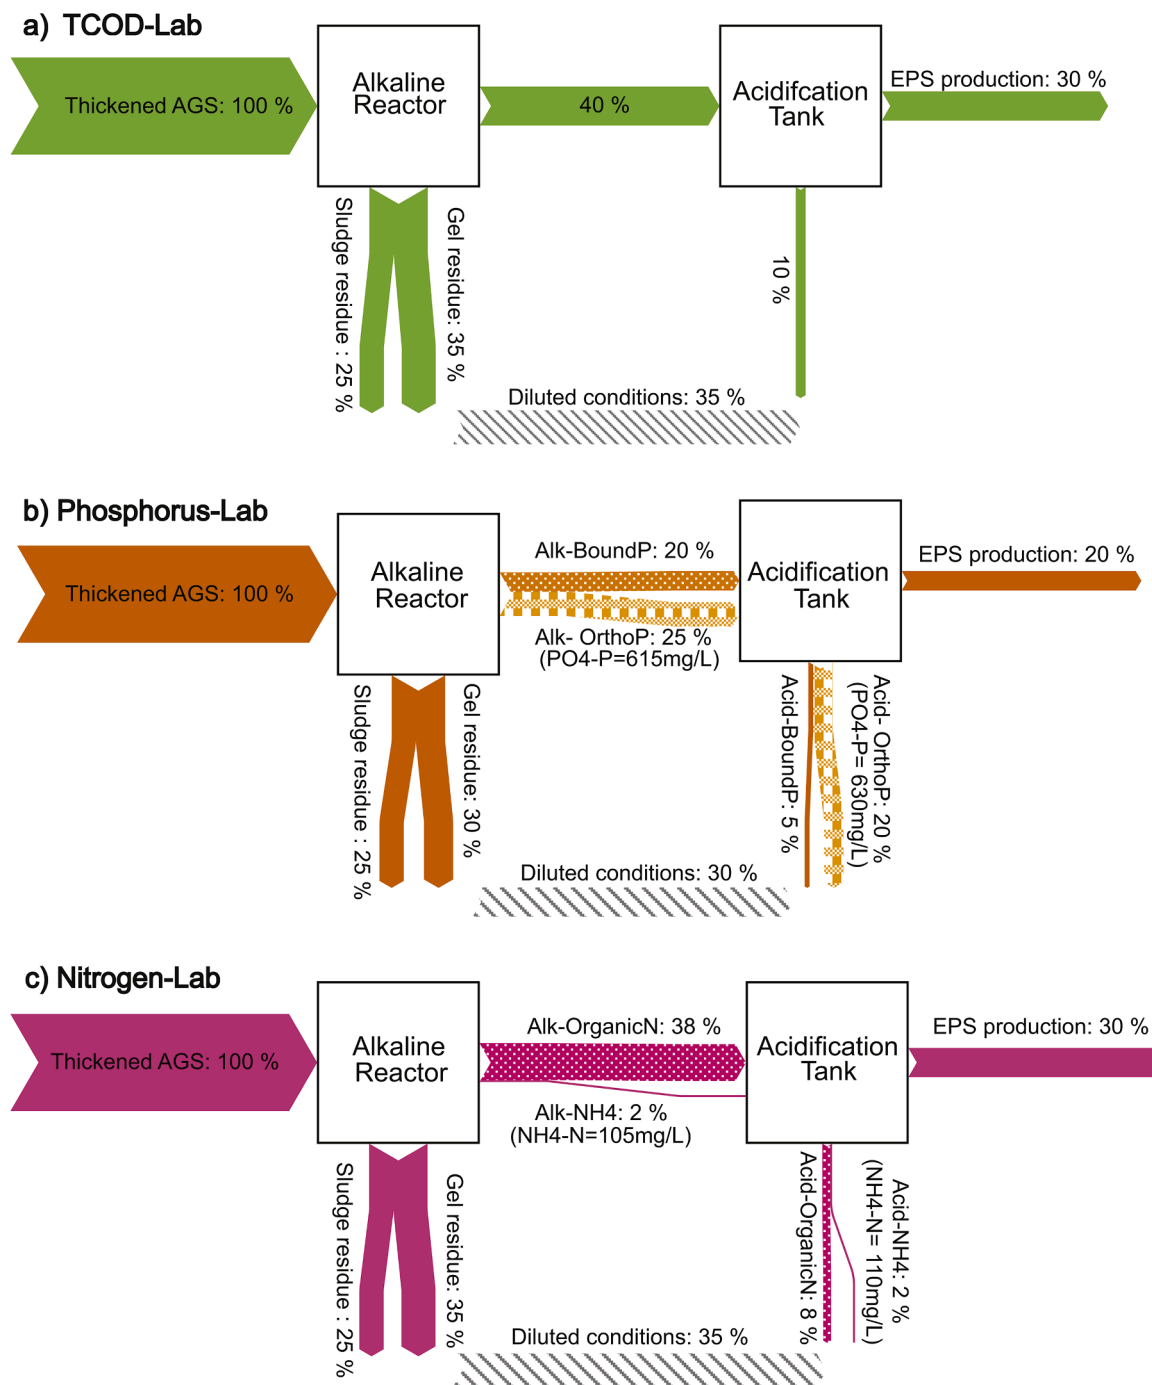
a) TCOD-Lab

Thickened AGS: 100 %

Alkaline Reactor

40 %

Acidifcation Tank

EPS production: 30 %

Sludge residue : 25 %

Gel residue: 35 %

10 %

Diluted conditions: 35 %

b) Phosphorus-Lab

Thickened AGS: 100 %

Alkaline Reactor

Alk-BoundP: 20 %

Alk- OrthoP: 25 %
(PO4-P=615mg/L)

Acidification Tank

EPS production: 20 %

Sludge residue : 25 %

Gel residue: 30 %

Acid-BoundP: 5 %

Acid- OrthoP: 20 %
(PO4-P= 630mg/L)

Diluted conditions: 30 %

c) Nitrogen-Lab

Thickened AGS: 100 %

Alkaline Reactor

Alk-OrganicN: 38 %

Alk-NH4: 2 %
(NH4-N=105mg/L)

Acidification Tank

EPS production: 30 %

Sludge residue : 25 %

Gel residue: 35 %

Acid-OrganicN: 8 %

Acid-NH4: 2 %
(NH4-N= 110mg/L)

Diluted conditions: 35 %